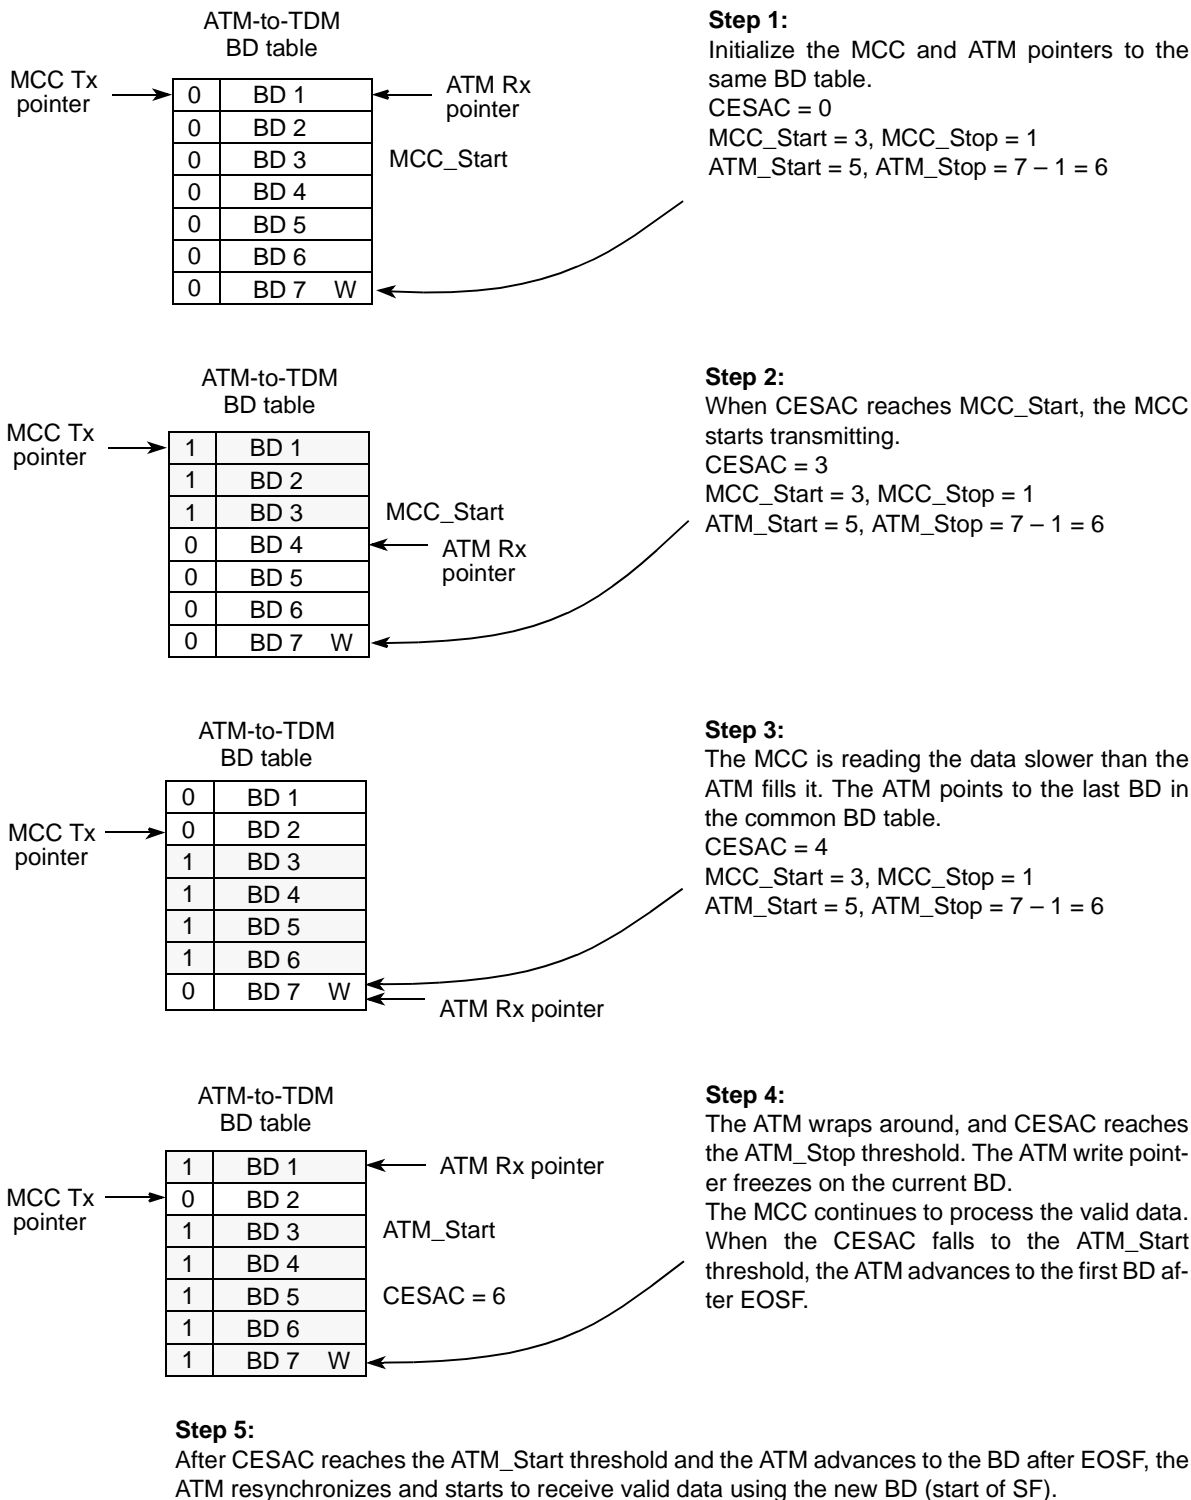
ATM-to-TDM
BD table

MCC Tx pointer

| 0 | BD 1 |
|---|---|
| 0 | BD 2 |
| 0 | BD 3 |
| 0 | BD 4 |
| 0 | BD 5 |
| 0 | BD 6 |
| 0 | BD 7 W |

ATM Rx pointer

MCC_Start

**Step 1:**
Initialize the MCC and ATM pointers to the same BD table.
CESAC = 0
MCC_Start = 3, MCC_Stop = 1
ATM_Start = 5, ATM_Stop = 7 – 1 = 6

ATM-to-TDM
BD table

MCC Tx pointer

| 1 | BD 1 |
|---|---|
| 1 | BD 2 |
| 1 | BD 3 |
| 0 | BD 4 |
| 0 | BD 5 |
| 0 | BD 6 |
| 0 | BD 7 W |

MCC_Start

ATM Rx pointer

**Step 2:**
When CESAC reaches MCC_Start, the MCC starts transmitting.
CESAC = 3
MCC_Start = 3, MCC_Stop = 1
ATM_Start = 5, ATM_Stop = 7 – 1 = 6

ATM-to-TDM
BD table

MCC Tx pointer

| 0 | BD 1 |
|---|---|
| 0 | BD 2 |
| 1 | BD 3 |
| 1 | BD 4 |
| 1 | BD 5 |
| 1 | BD 6 |
| 0 | BD 7 W |

ATM Rx pointer

**Step 3:**
The MCC is reading the data slower than the ATM fills it. The ATM points to the last BD in the common BD table.
CESAC = 4
MCC_Start = 3, MCC_Stop = 1
ATM_Start = 5, ATM_Stop = 7 – 1 = 6

ATM-to-TDM
BD table

MCC Tx pointer

| 1 | BD 1 |
|---|---|
| 0 | BD 2 |
| 1 | BD 3 |
| 1 | BD 4 |
| 1 | BD 5 |
| 1 | BD 6 |
| 1 | BD 7 W |

ATM Rx pointer

ATM_Start

CESAC = 6

**Step 4:**
The ATM wraps around, and CESAC reaches the ATM_Stop threshold. The ATM write pointer freezes on the current BD.
The MCC continues to process the valid data. When the CESAC falls to the ATM_Start threshold, the ATM advances to the first BD after EOSF.

**Step 5:**
After CESAC reaches the ATM_Start threshold and the ATM advances to the BD after EOSF, the ATM resynchronizes and starts to receive valid data using the new BD (start of SF).